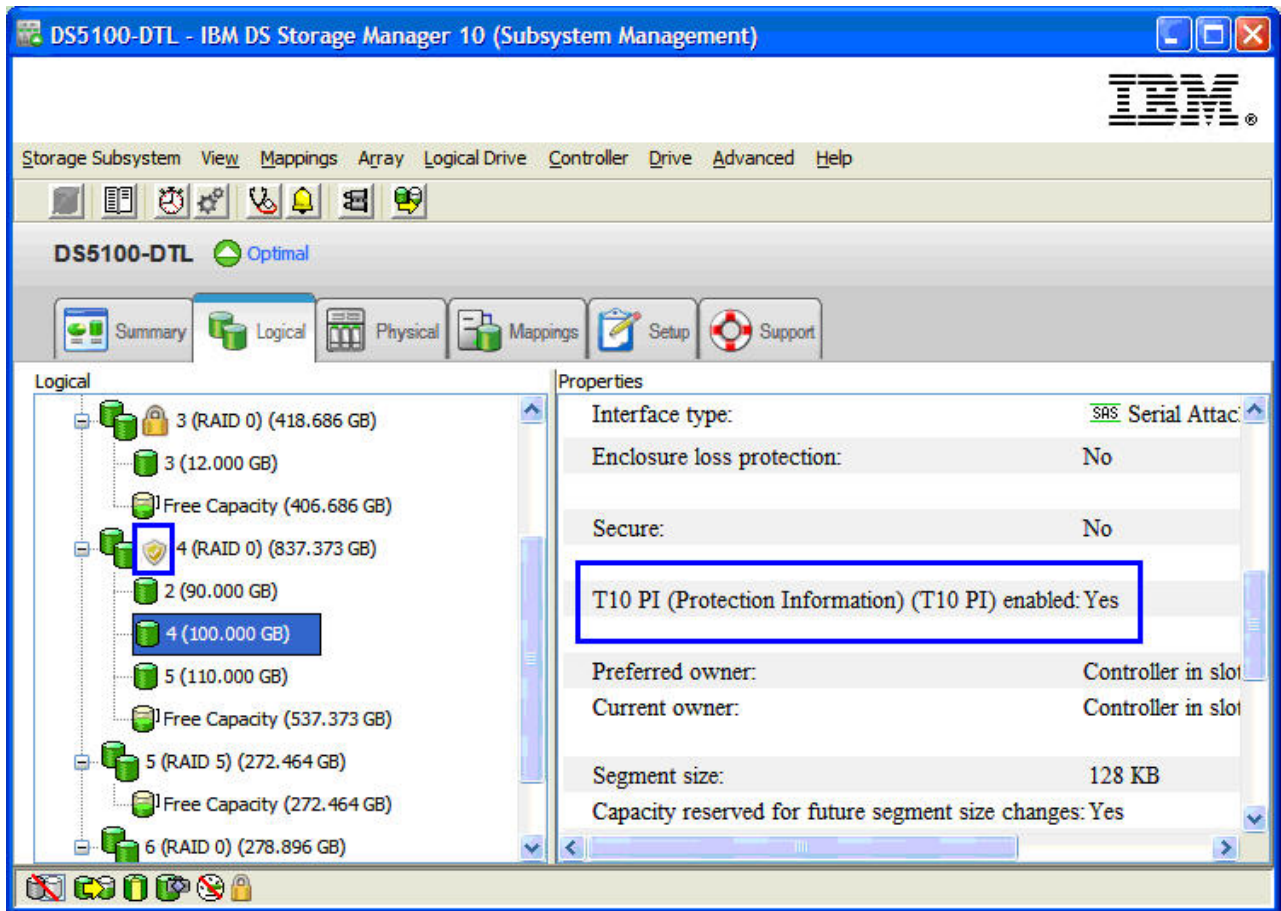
DS5100-DTL - IBM DS Storage Manager 10 (Subsystem Management)

IBM.

Storage Subsystem View Mappings Array Logical Drive Controller Drive Advanced Help

DS5100-DTL Optimal

Summary Logical Physical Mappings Setup Support

Logical

3 (RAID 0) (418.686 GB)
3 (12.000 GB)
Free Capacity (406.686 GB)
4 (RAID 0) (837.373 GB)
2 (90.000 GB)
4 (100.000 GB)
5 (110.000 GB)
Free Capacity (537.373 GB)
5 (RAID 5) (272.464 GB)
Free Capacity (272.464 GB)
6 (RAID 0) (278.896 GB)

Properties

| | |
|---|---|
| Interface type: | SAS Serial Attac |
| Enclosure loss protection: | No |
| Secure: | No |
| T10 PI (Protection Information) (T10 PI) enabled: | Yes |
| Preferred owner: | Controller in slot |
| Current owner: | Controller in slot |
| Segment size: | 128 KB |
| Capacity reserved for future segment size changes: | Yes |